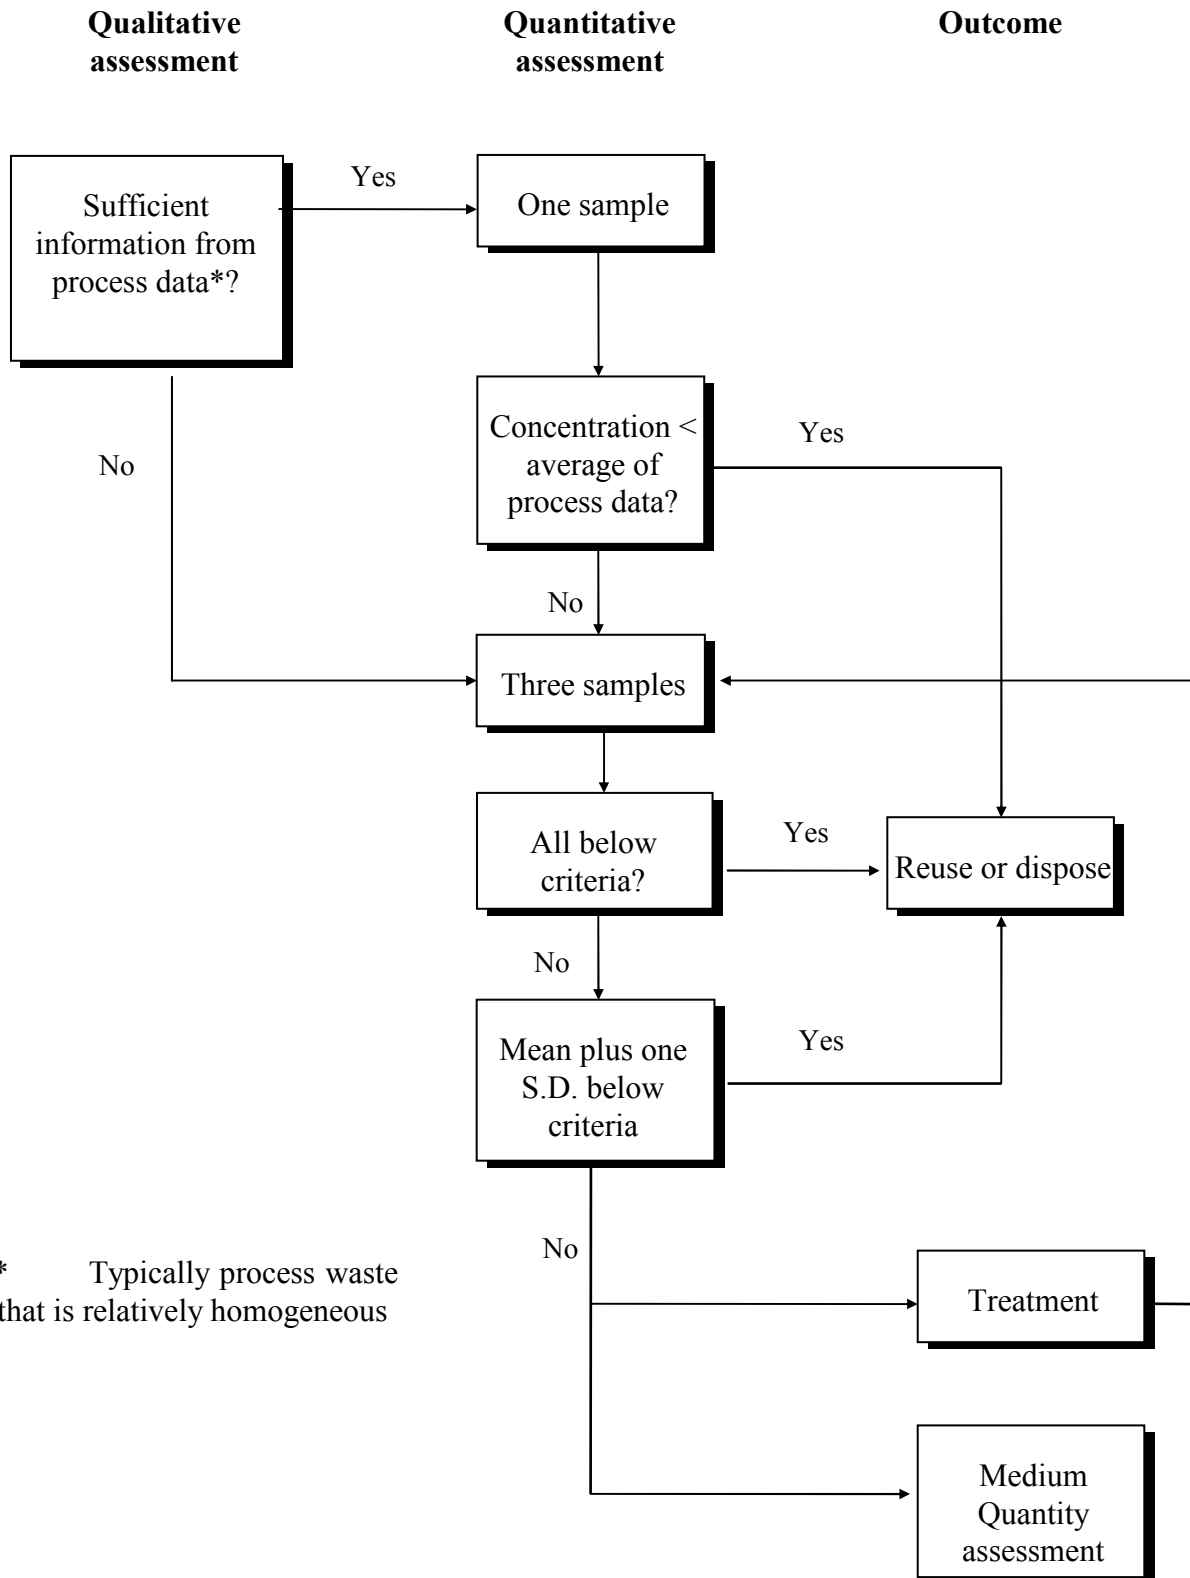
**Qualitative assessment**

**Quantitative assessment**

**Outcome**

Sufficient information from process data*?

Yes

One sample

No

Concentration < average of process data?

Yes

No

Three samples

All below criteria?

Yes

Reuse or dispose

No

Mean plus one S.D. below criteria

Yes

No

Treatment

Medium Quantity assessment

* Typically process waste that is relatively homogeneous